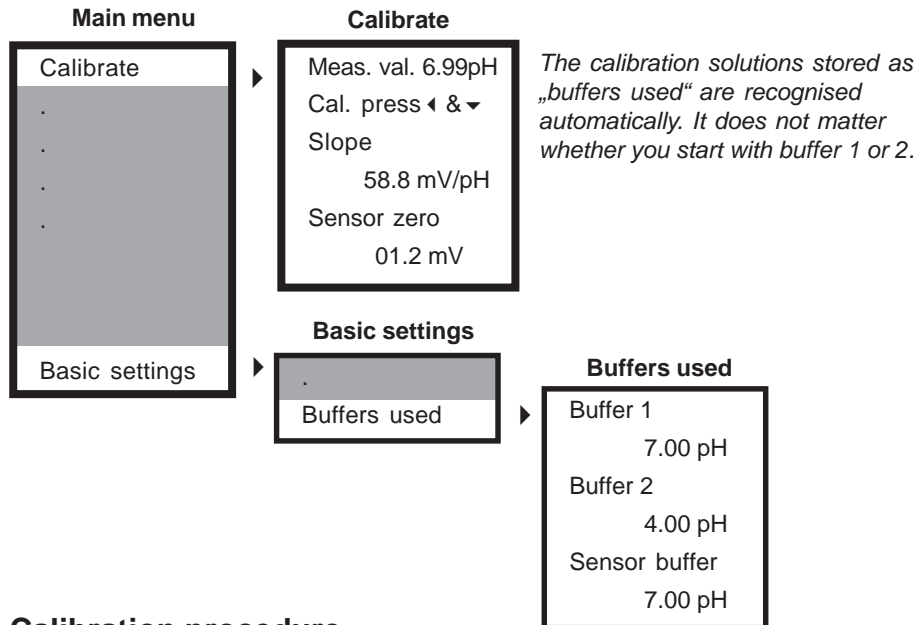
Main menu

Calibrate
.
.
.
.
Basic settings

Calibrate

Meas. val. 6.99pH
Cal. press ◀ & ▼
Slope
58.8 mV/pH
Sensor zero
01.2 mV

The calibration solutions stored as „buffers used“ are recognised automatically. It does not matter whether you start with buffer 1 or 2.

Basic settings

.
Buffers used

Buffers used

Buffer 1
7.00 pH
Buffer 2
4.00 pH
Sensor buffer
7.00 pH

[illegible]